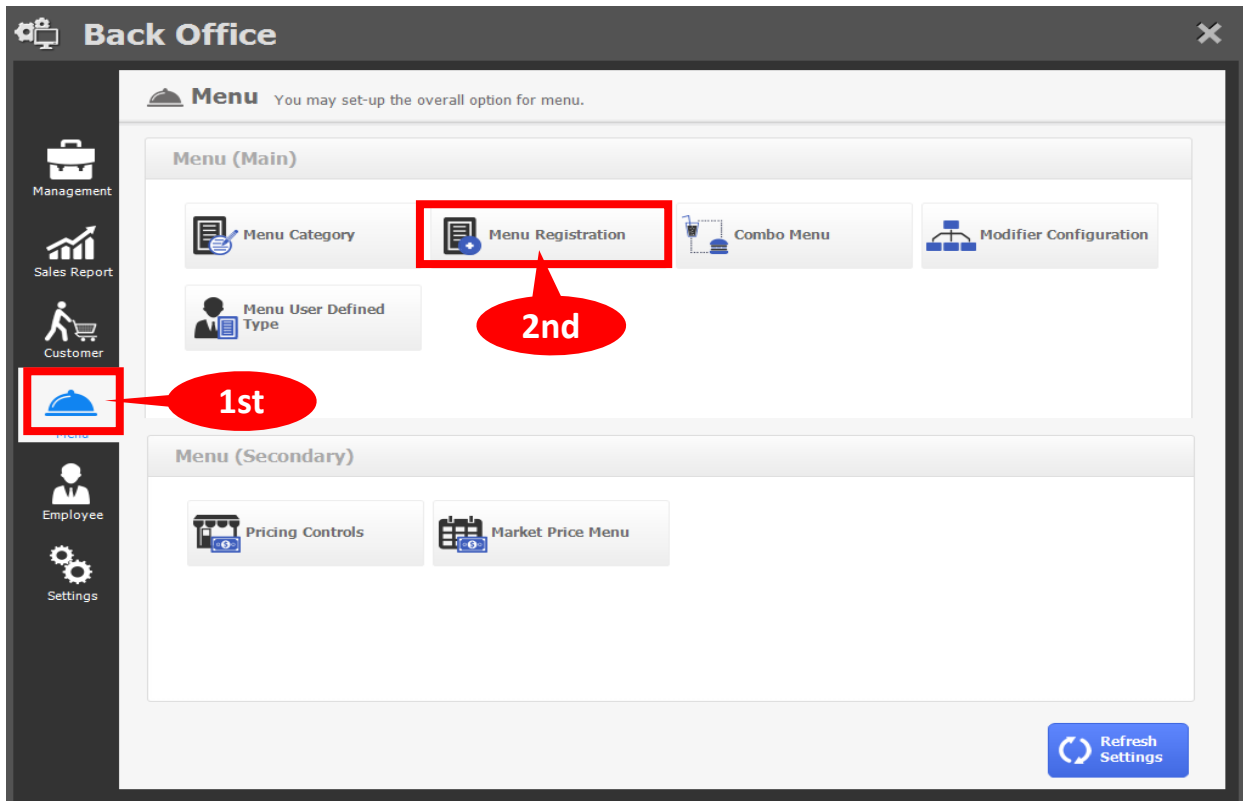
Back Office

Management
Sales Report
Customer
Menu
Employee
Settings

Menu You may set-up the overall option for menu.

Menu (Main)

Menu Category
Menu Registration
Combo Menu
Modifier Configuration
Menu User Defined Type

2nd
1st

Menu (Secondary)

Pricing Controls
Market Price Menu

Refresh Settings